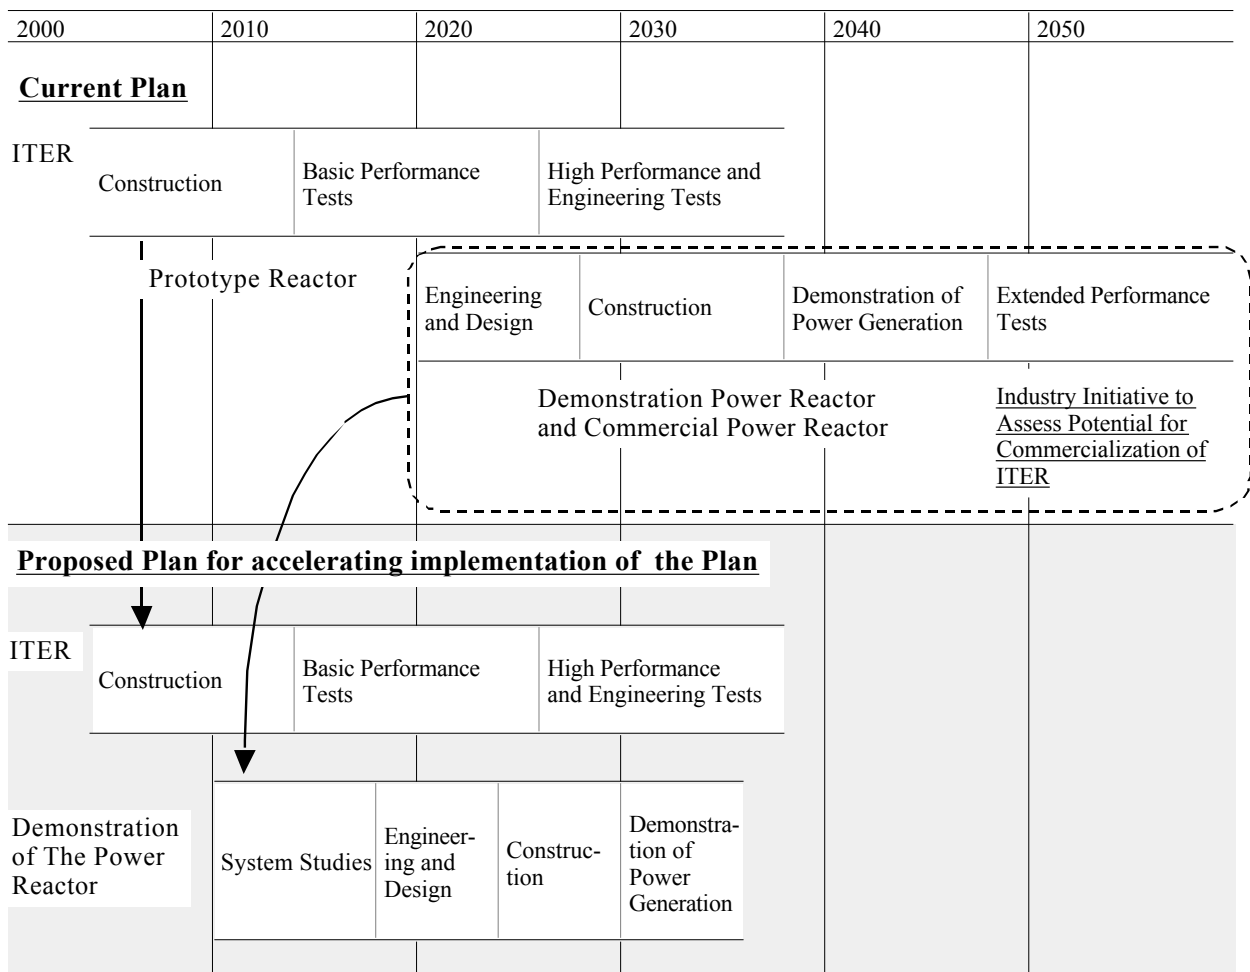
2000 2010 2020 2030 2040 2050

Current Plan

ITER

Construction

Basic Performance Tests

High Performance and Engineering Tests

Prototype Reactor

Engineering and Design

Construction

Demonstration of Power Generation

Extended Performance Tests

Demonstration Power Reactor and Commercial Power Reactor

Industry Initiative to Assess Potential for Commercialization of ITER

Proposed Plan for accelerating implementation of the Plan

ITER

Construction

Basic Performance Tests

High Performance and Engineering Tests

Demonstration of The Power Reactor

System Studies

Engineering and Design

Construction

Demonstration of Power Generation